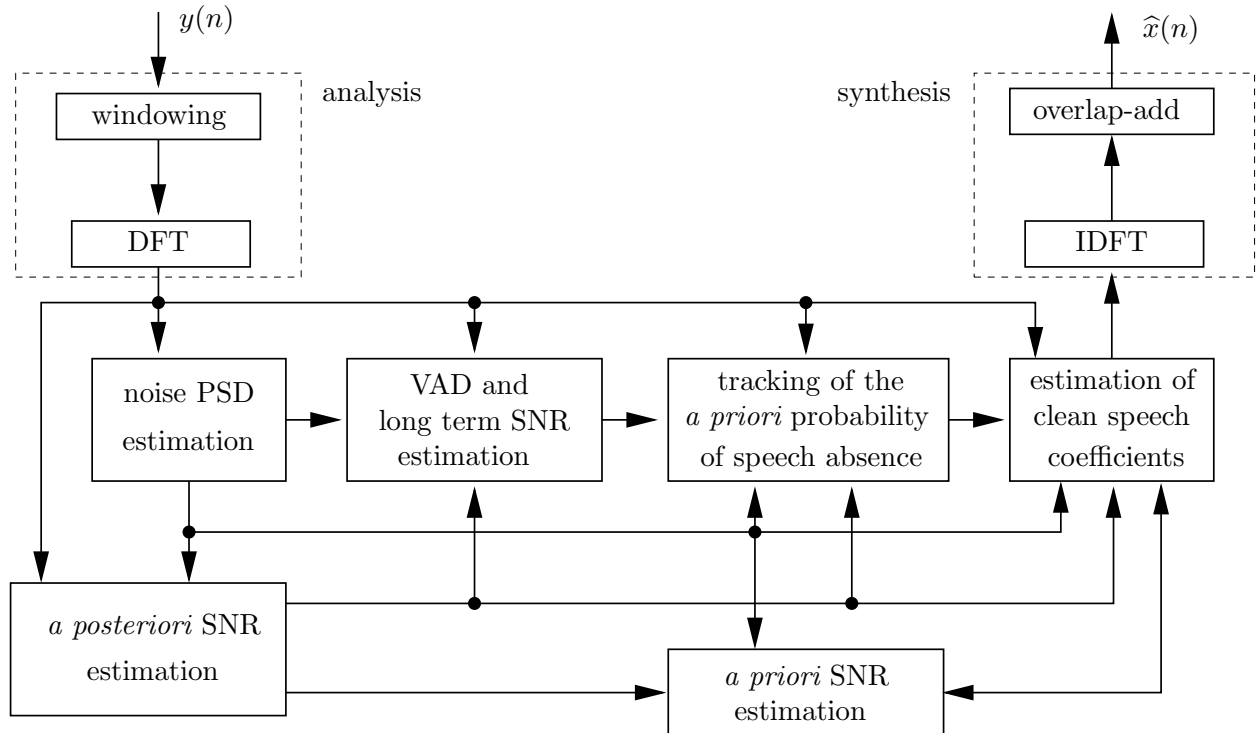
$y(n)$

analysis

windowing

DFT

synthesis

$\widehat{x}(n)$

overlap-add

IDFT

noise PSD estimation

VAD and long term SNR estimation

tracking of the *a priori* probability of speech absence

estimation of clean speech coefficients

*a posteriori* SNR estimation

*a priori* SNR estimation